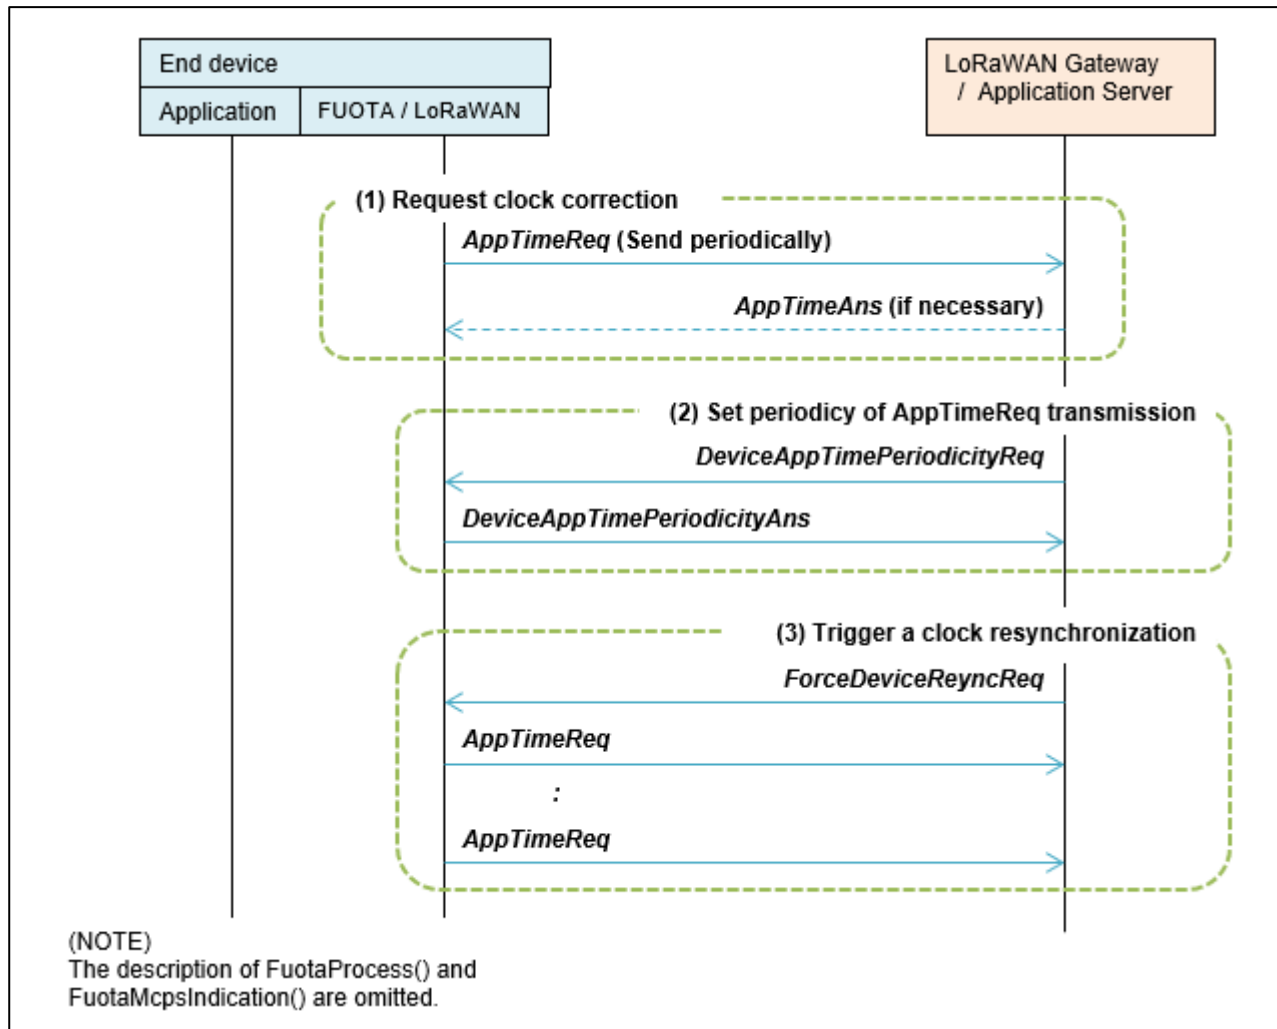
End device

Application

FUOTA / LoRaWAN

LoRaWAN Gateway / Application Server

(1) Request clock correction

AppTimeReq (Send periodically)

AppTimeAns (if necessary)

(2) Set periodicy of AppTimeReq transmission

DeviceAppTimePeriodicityReq

DeviceAppTimePeriodicityAns

(3) Trigger a clock resynchronization

ForceDeviceReyncReq

AppTimeReq

:

AppTimeReq

(NOTE)
The description of FuotaProcess() and FuotaMcpsIndication() are omitted.